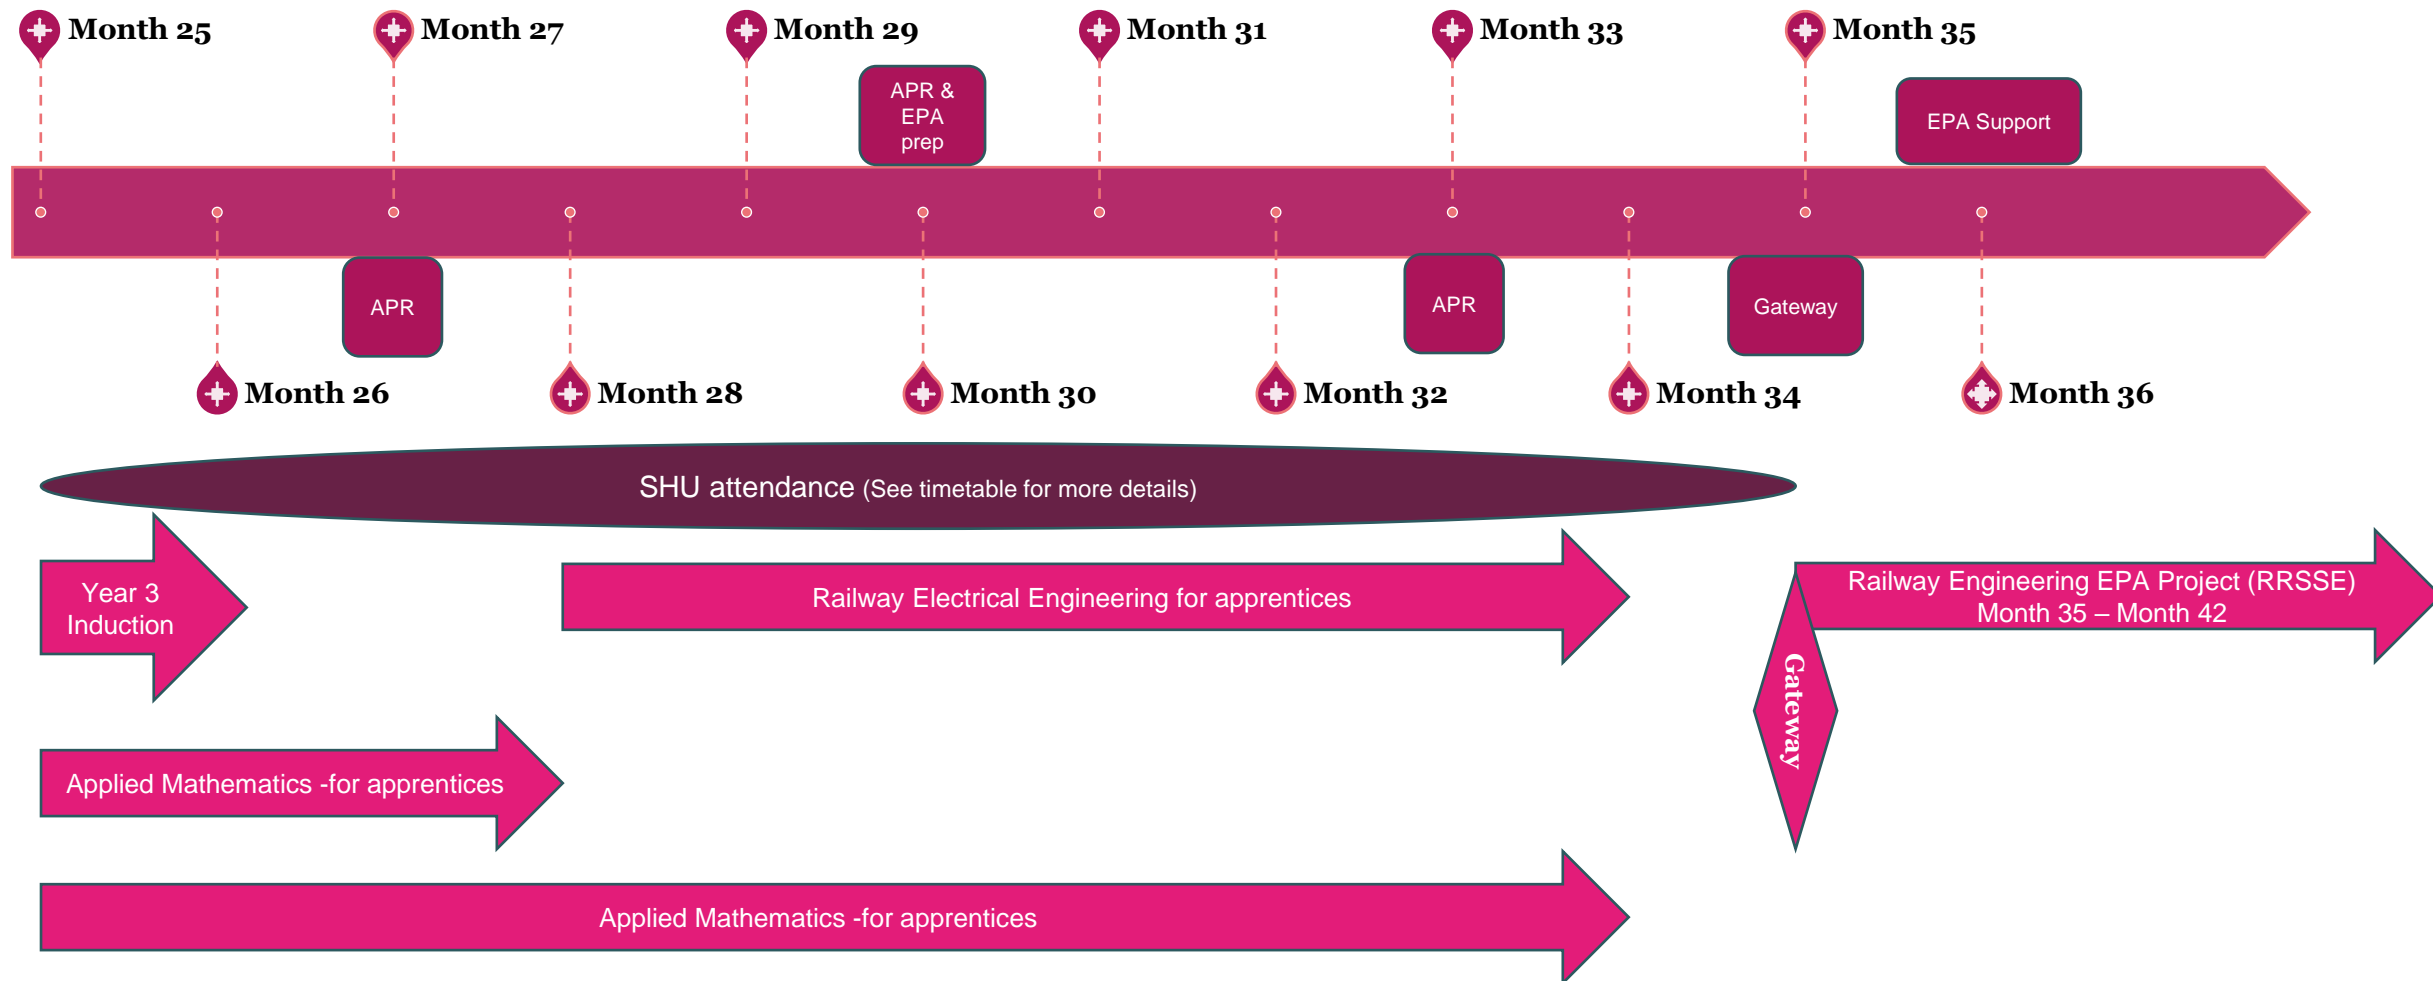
Month 25
Month 27
Month 29
Month 31
Month 33
Month 35

APR & EPA prep

EPA Support

APR
APR
Gateway

Month 26
Month 28
Month 30
Month 32
Month 34
Month 36

SHU attendance (See timetable for more details)

Year 3 Induction

Railway Electrical Engineering for apprentices

Railway Engineering EPA Project (RRSSE) Month 35 – Month 42

Gateway

Applied Mathematics -for apprentices

Applied Mathematics -for apprentices